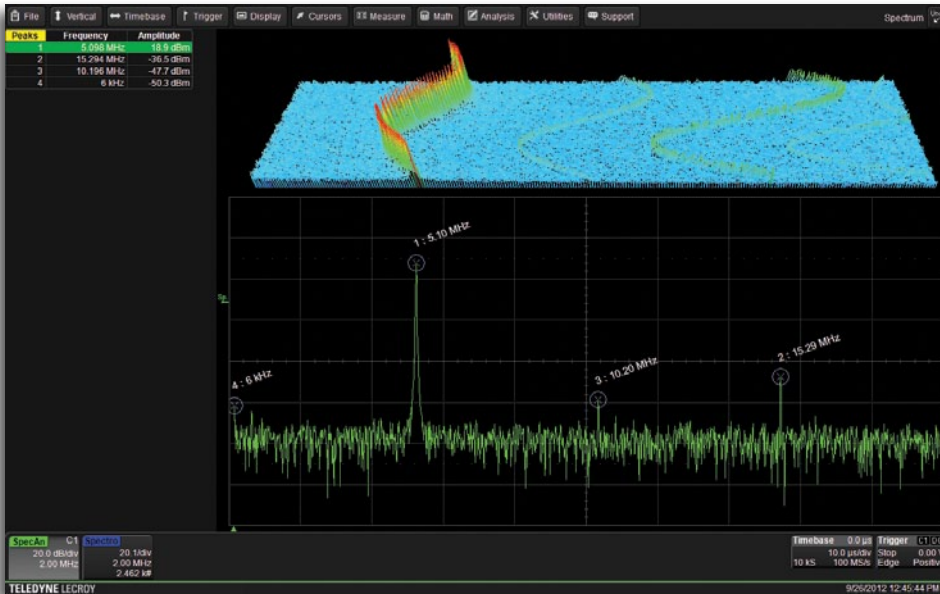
File Vertical Timebase Trigger Display Cursors Measure Math Analysis Utilities Support Spectrum

| Peaks | Frequency | Amplitude |
|---|---|---|
| 1 | 5.098 MHz | 18.9 dBm |
| 2 | 15.294 MHz | -36.5 dBm |
| 3 | 10.196 MHz | -47.7 dBm |
| 4 | 6 kHz | -50.3 dBm |

1 : 5.10 MHz
2 : 15.29 MHz
3 : 10.20 MHz
4 : 6 kHz

SpecAn C1
20.0 dB/div
2.00 MHz

Spectro
20.1/div
2.00 MHz
2.462 k#

Timebase 0.0 µs
10.0 µs/div
10 kS 100 MS/s

Trigger C1 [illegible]
Stop 0.00 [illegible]
Edge Positiv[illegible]

TELEDYNE LECROY
9/26/2012 12:45:44 PM